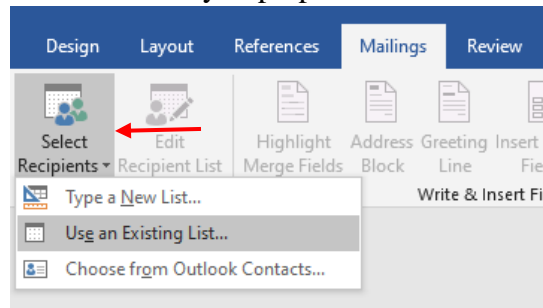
Design Layout References Mailings Review

Select Recipients ▾

Edit Recipient List

Highlight Merge Fields

Address Block

Greeting Line

Insert Fie

Write & Insert Fi

Type a New List...

Use an Existing List...

Choose from Outlook Contacts...